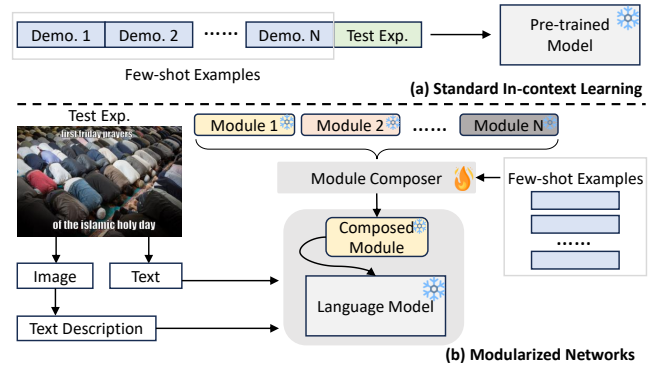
Demo. 1
Demo. 2
......
Demo. N
Test Exp.
Pre-trained Model
Few-shot Examples
(a) Standard In-context Learning

Test Exp.
first friday prayers
of the islamic holy day
Module 1
Module 2
......
Module N
Module Composer
Few-shot Examples
......
Composed Module
Image
Text
Language Model
Text Description
(b) Modularized Networks